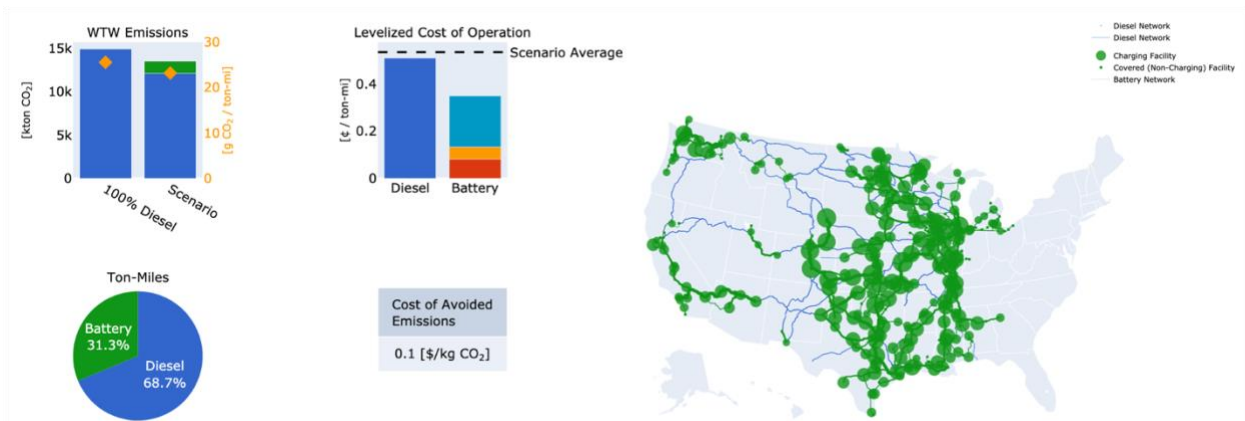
WTW Emissions

15k
10k
5k
0

[kton $CO_2$]

30
20
10
0

[g $CO_2$ / ton-mi]

100% Diesel
Scenario

Levelized Cost of Operation

Scenario Average

0.4
0.2
0

[¢ / ton-mi]

Diesel
Battery

Diesel Network
Diesel Network
Charging Facility
Covered (Non-Charging) Facility
Battery Network

Ton-Miles

Battery
31.3%
Diesel
68.7%

| Cost of Avoided Emissions |
|---|
| 0.1 [$/kg $CO_2$] |